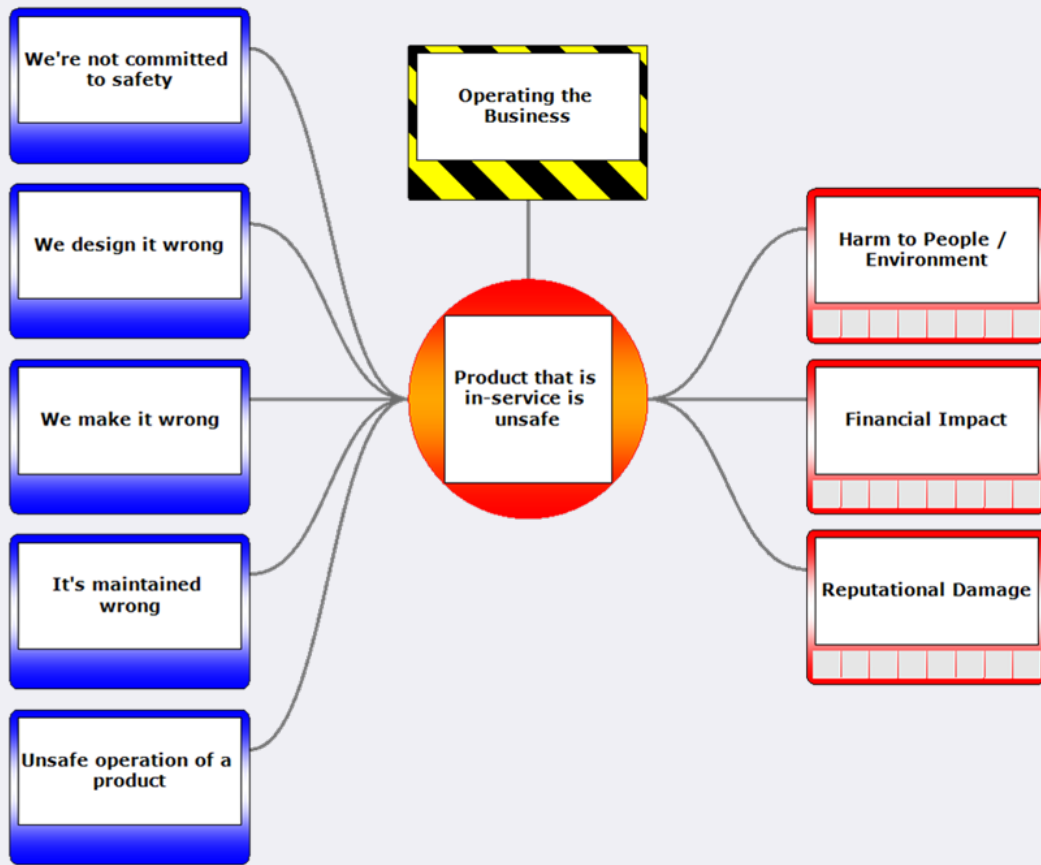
Operating the Business

We're not committed to safety

We design it wrong

We make it wrong

It's maintained wrong

Unsafe operation of a product

Product that is in-service is unsafe

Harm to People / Environment

Financial Impact

Reputational Damage